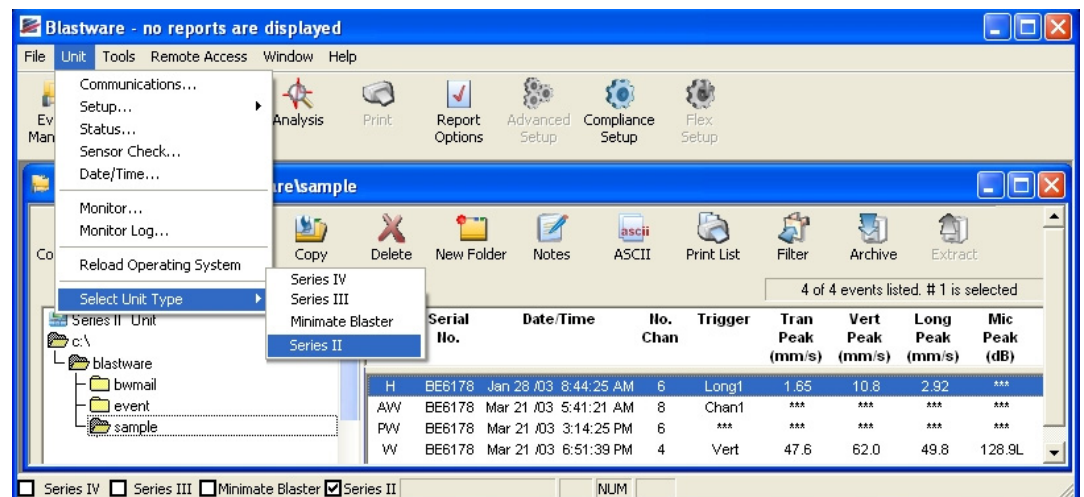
Blastware - no reports are displayed

File Unit Tools Remote Access Window Help

Communications...
Setup...
Status...
Sensor Check...
Date/Time...
Monitor...
Monitor Log...
Reload Operating System
Select Unit Type

Series IV
Series III
Minimate Blaster
Series II

Ev Man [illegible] Analysis Print Report Options Advanced Setup Compliance Setup Flex Setup

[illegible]are\sample

Co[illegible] Copy Delete New Folder Notes ASCII Print List Filter Archive Extract

4 of 4 events listed. # 1 is selected

Series II Unit
c:\
blastware
bwmail
event
sample

| | Serial No. | Date/Time | No. Chan | Trigger | Tran Peak (mm/s) | Vert Peak (mm/s) | Long Peak (mm/s) | Mic Peak (dB) |
|---|---|---|---|---|---|---|---|---|
| H | BE6178 | Jan 28 /03 8:44:25 AM | 6 | Long1 | 1.65 | 10.8 | 2.92 | *** |
| AW | BE6178 | Mar 21 /03 5:41:21 AM | 8 | Chan1 | *** | *** | *** | *** |
| PW | BE6178 | Mar 21 /03 3:14:25 PM | 6 | *** | *** | *** | *** | *** |
| W | BE6178 | Mar 21 /03 6:51:39 PM | 4 | Vert | 47.6 | 62.0 | 49.8 | 128.9L |

Series IV Series III Minimate Blaster Series II NUM